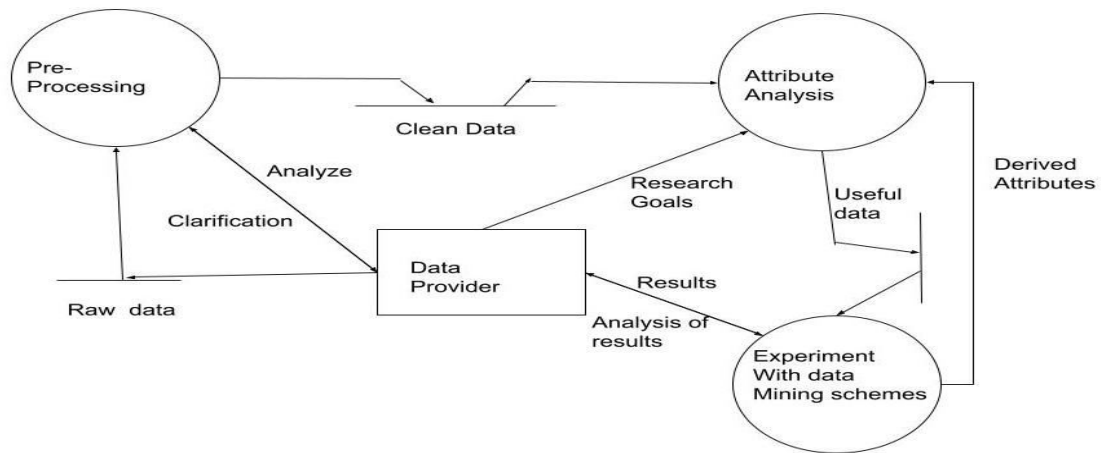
Pre-Processing

Clean Data

Attribute Analysis

Derived Attributes

Analyze

Research Goals

Useful data

Clarification

Data Provider

Results

Raw data

Analysis of results

Experiment With data Mining schemes